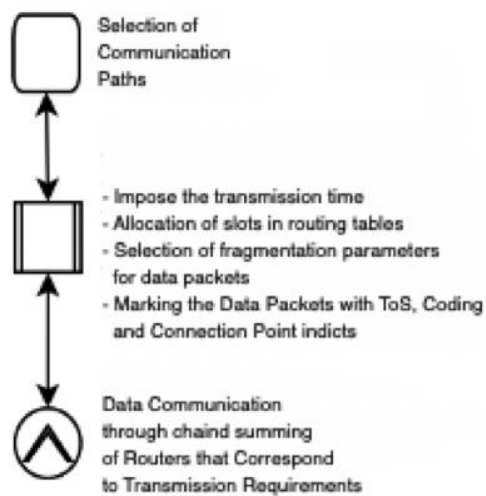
Selection of Communication Paths

- Impose the transmission time
- Allocation of slots in routing tables
- Selection of fragmentation parameters for data packets
- Marking the Data Packets with ToS, Coding and Connection Point indicts

Data Communication through chaind summing of Routers that Correspond to Transmission Requirements